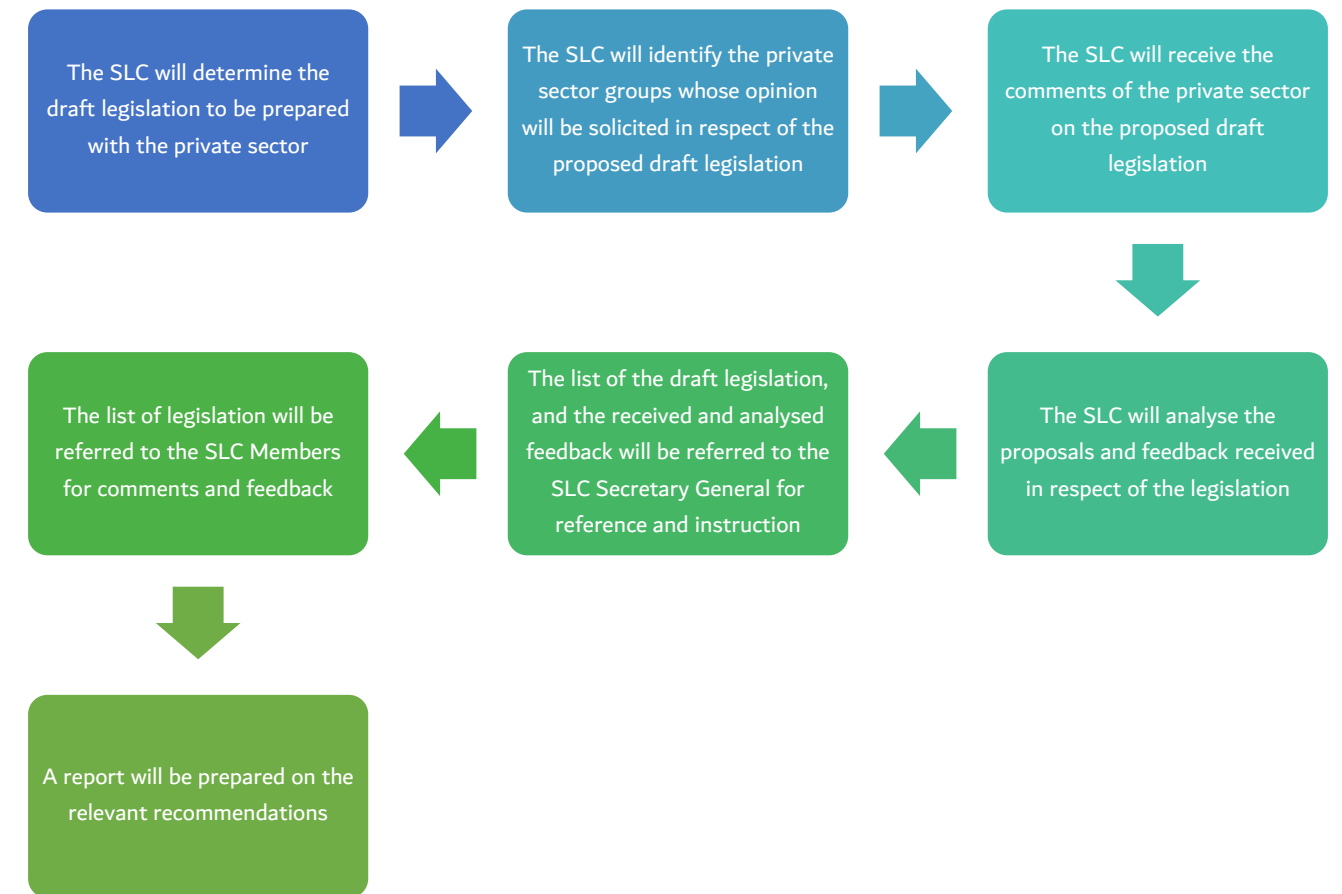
The SLC will determine the draft legislation to be prepared with the private sector

The SLC will identify the private sector groups whose opinion will be solicited in respect of the proposed draft legislation

The SLC will receive the comments of the private sector on the proposed draft legislation

The SLC will analyse the proposals and feedback received in respect of the legislation

The list of the draft legislation, and the received and analysed feedback will be referred to the SLC Secretary General for reference and instruction

The list of legislation will be referred to the SLC Members for comments and feedback

A report will be prepared on the relevant recommendations